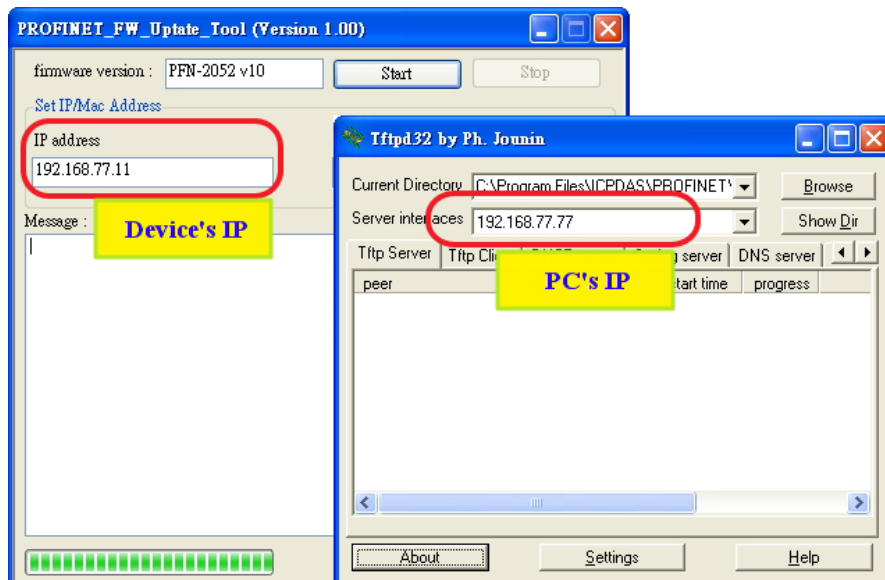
PROFINET_FW_Uptate_Tool (Version 1.00)

firmware version : PFN-2052 v10

Start

Stop

Set IP/Mac Address

IP address

192.168.77.11

Message :

Device's IP

Tftpd32 by Ph. Jounin

Current Directory C:\Program Files\ICPDAS\PROFINET\

Browse

Server interfaces 192.168.77.77

Show Dir

Tftp Server

Tftp Cli

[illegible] server

DNS server

PC's IP

peer

start time

progress

About

Settings

Help